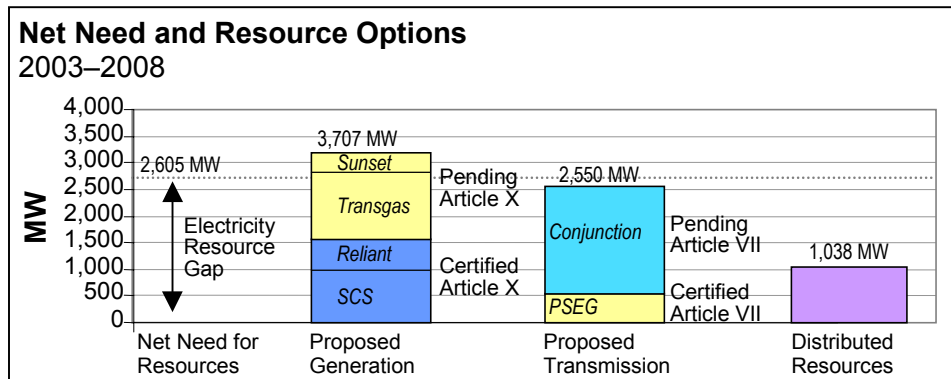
Net Need and Resource Options
2003–2008

MW

4,000
3,500
3,000
2,500
2,000
1,500
1,000
500
0

2,605 MW

Electricity Resource Gap

3,707 MW

Sunset

Transgas

Reliant

SCS

Pending Article X

Certified Article X

2,550 MW

Conjunction

PSEG

Pending Article VII

Certified Article VII

1,038 MW

Net Need for Resources

Proposed Generation

Proposed Transmission

Distributed Resources